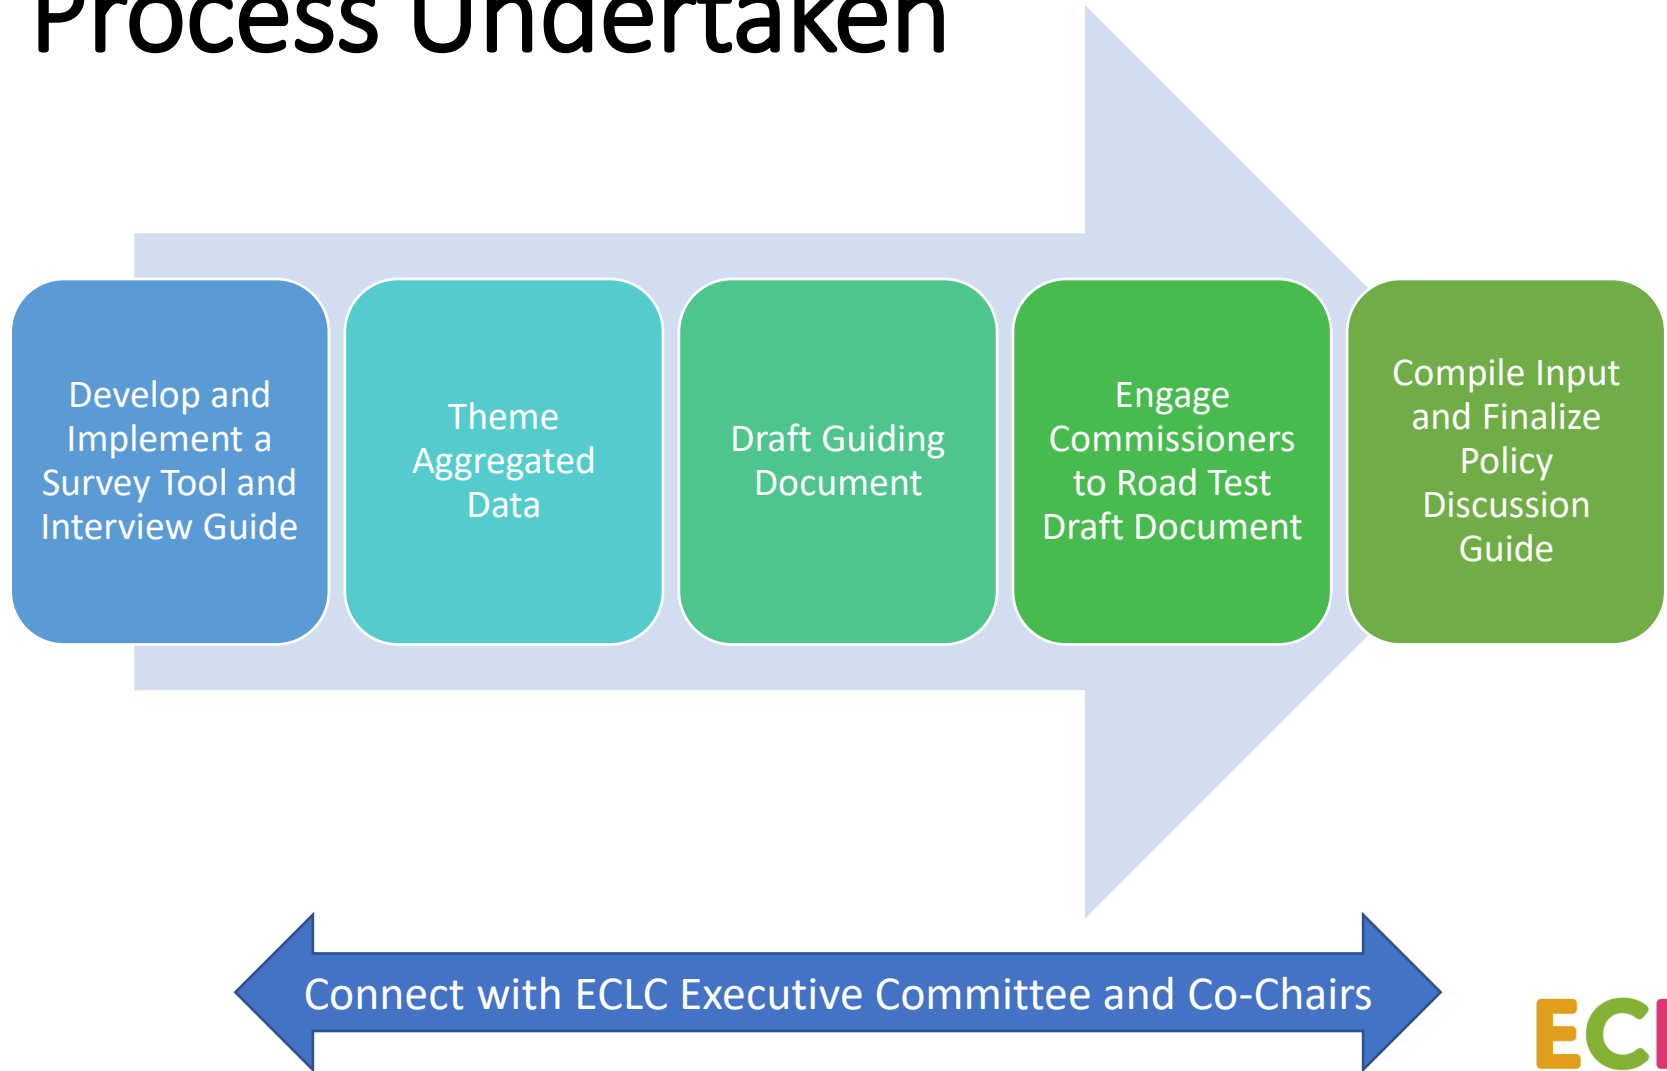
Process Undertaken

Develop and Implement a Survey Tool and Interview Guide

Theme Aggregated Data

Draft Guiding Document

Engage Commissioners to Road Test Draft Document

Compile Input and Finalize Policy Discussion Guide

Connect with ECLC Executive Committee and Co-Chairs

EC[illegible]